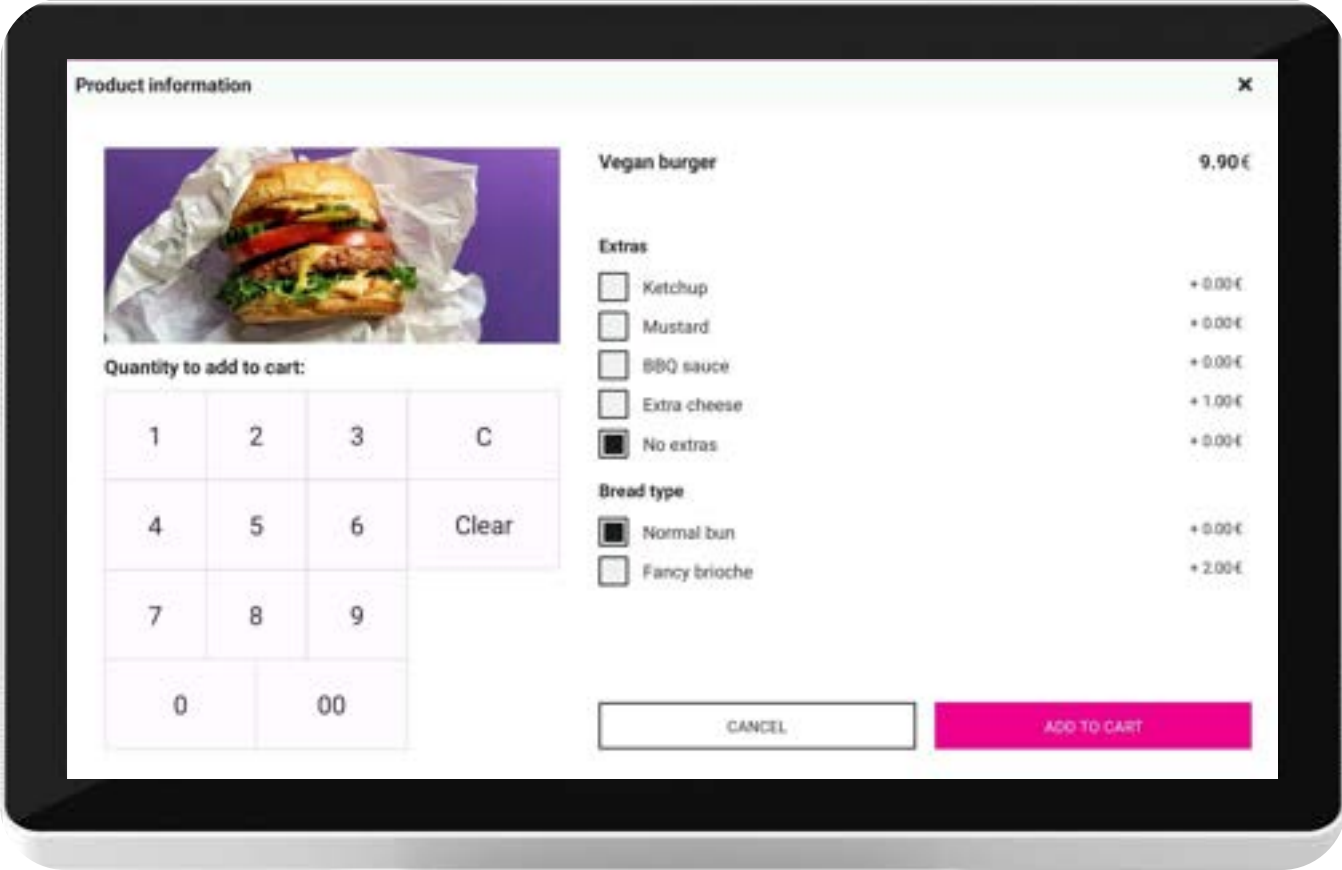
Product information ×

Quantity to add to cart:

| 1 | 2 | 3 | C |
|---|---|---|---|
| 4 | 5 | 6 | Clear |
| 7 | 8 | 9 | |
| 0 | 00 | | |

Vegan burger 9.90€

Extras

Ketchup + 0.00€

Mustard + 0.00€

BBQ sauce + 0.00€

Extra cheese + 1.00€

No extras + 0.00€

Bread type

Normal bun + 0.00€

Fancy brioche + 2.00€

CANCEL

ADD TO CART